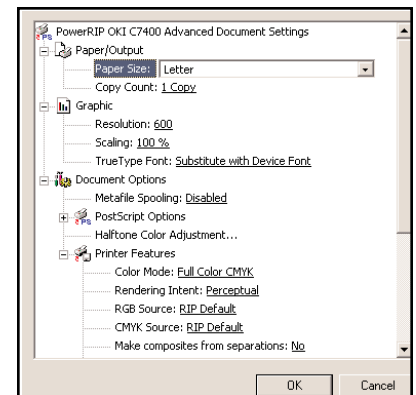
PowerRIP OKI C7400 Advanced Document Settings
Paper/Output
Paper Size: Letter
Copy Count: 1 Copy
Graphic
Resolution: 600
Scaling: 100 %
TrueType Font: Substitute with Device Font
Document Options
Metafile Spooling: Disabled
PostScript Options
Halftone Color Adjustment...
Printer Features
Color Mode: Full Color CMYK
Rendering Intent: Perceptual
RGB Source: RIP Default
CMYK Source: RIP Default
Make composites from separations: No

OK
Cancel